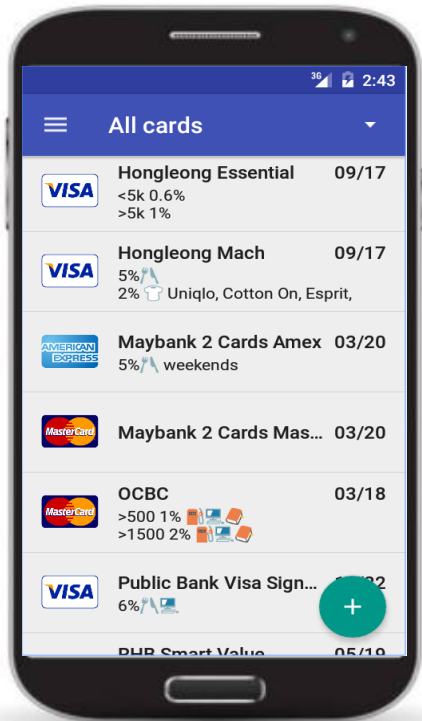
3G 2:43

All cards

VISA
Hongleong Essential 09/17
<5k 0.6%
>5k 1%

VISA
Hongleong Mach 09/17
5%
2% Uniqlo, Cotton On, Esprit,

AMERICAN EXPRESS
Maybank 2 Cards Amex 03/20
5% weekends

MasterCard
Maybank 2 Cards Mas... 03/20

MasterCard
OCBC 03/18
>500 1%
>1500 2%

VISA
Public Bank Visa Sign... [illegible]22
6%

RHB Smart Value 05/19

+